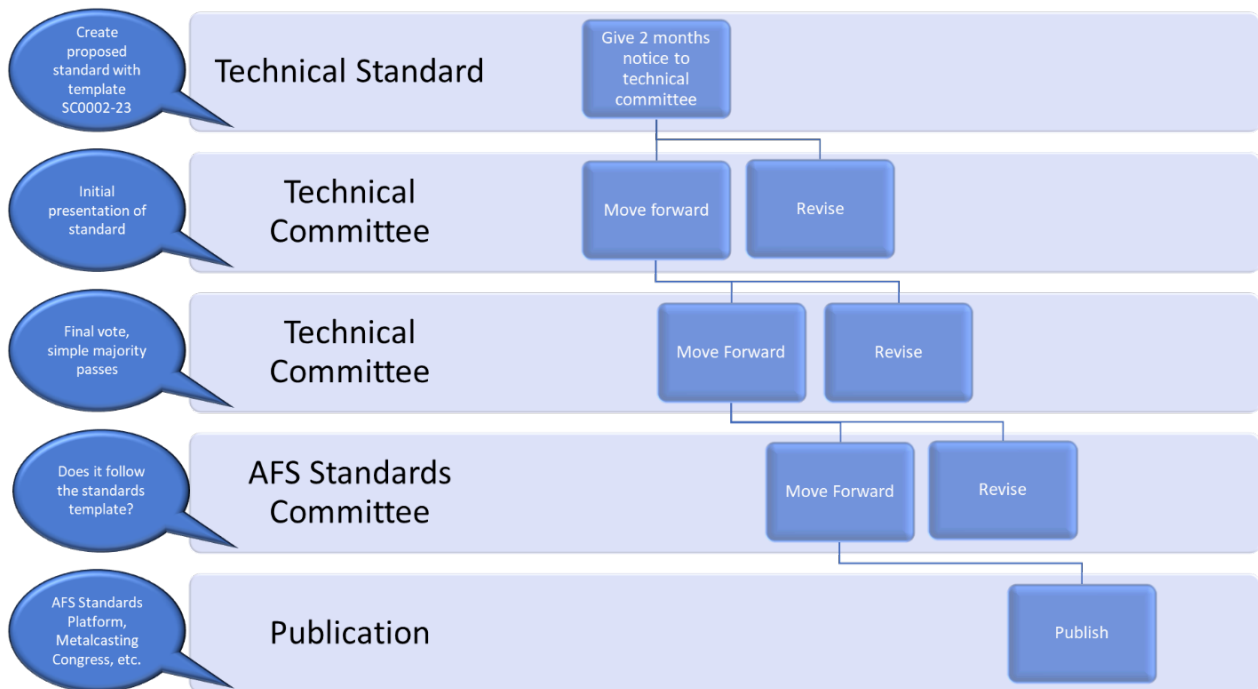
Create proposed standard with template SC0002-23

Technical Standard

Give 2 months notice to technical committee

Initial presentation of standard

Technical Committee

Move forward

Revise

Final vote, simple majority passes

Technical Committee

Move Forward

Revise

Does it follow the standards template?

AFS Standards Committee

Move Forward

Revise

AFS Standards Platform, Metalcasting Congress, etc.

Publication

Publish